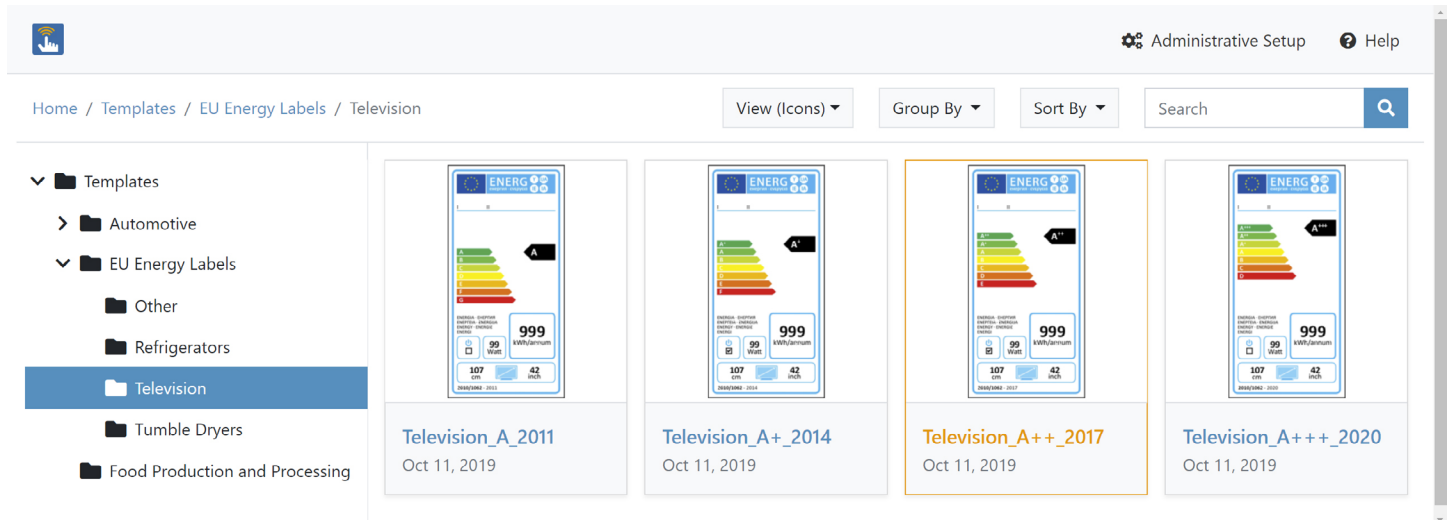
Administrative Setup Help

Home / Templates / EU Energy Labels / Television

View (Icons) Group By Sort By Search

Templates
Automotive
EU Energy Labels
Other
Refrigerators
Television
Tumble Dryers
Food Production and Processing

ENERG
A
999
kWh/annum
99 Watt
107 cm
42 inch
2010/1062 - 2011
Television_A_2011
Oct 11, 2019

ENERG
A+
999
kWh/annum
99 Watt
107 cm
42 inch
2010/1062 - 2014
Television_A+_2014
Oct 11, 2019

ENERG
A++
999
kWh/annum
99 Watt
107 cm
42 inch
2010/1062 - 2017
Television_A++_2017
Oct 11, 2019

ENERG
A+++
999
kWh/annum
99 Watt
107 cm
42 inch
2010/1062 - 2020
Television_A+++_2020
Oct 11, 2019